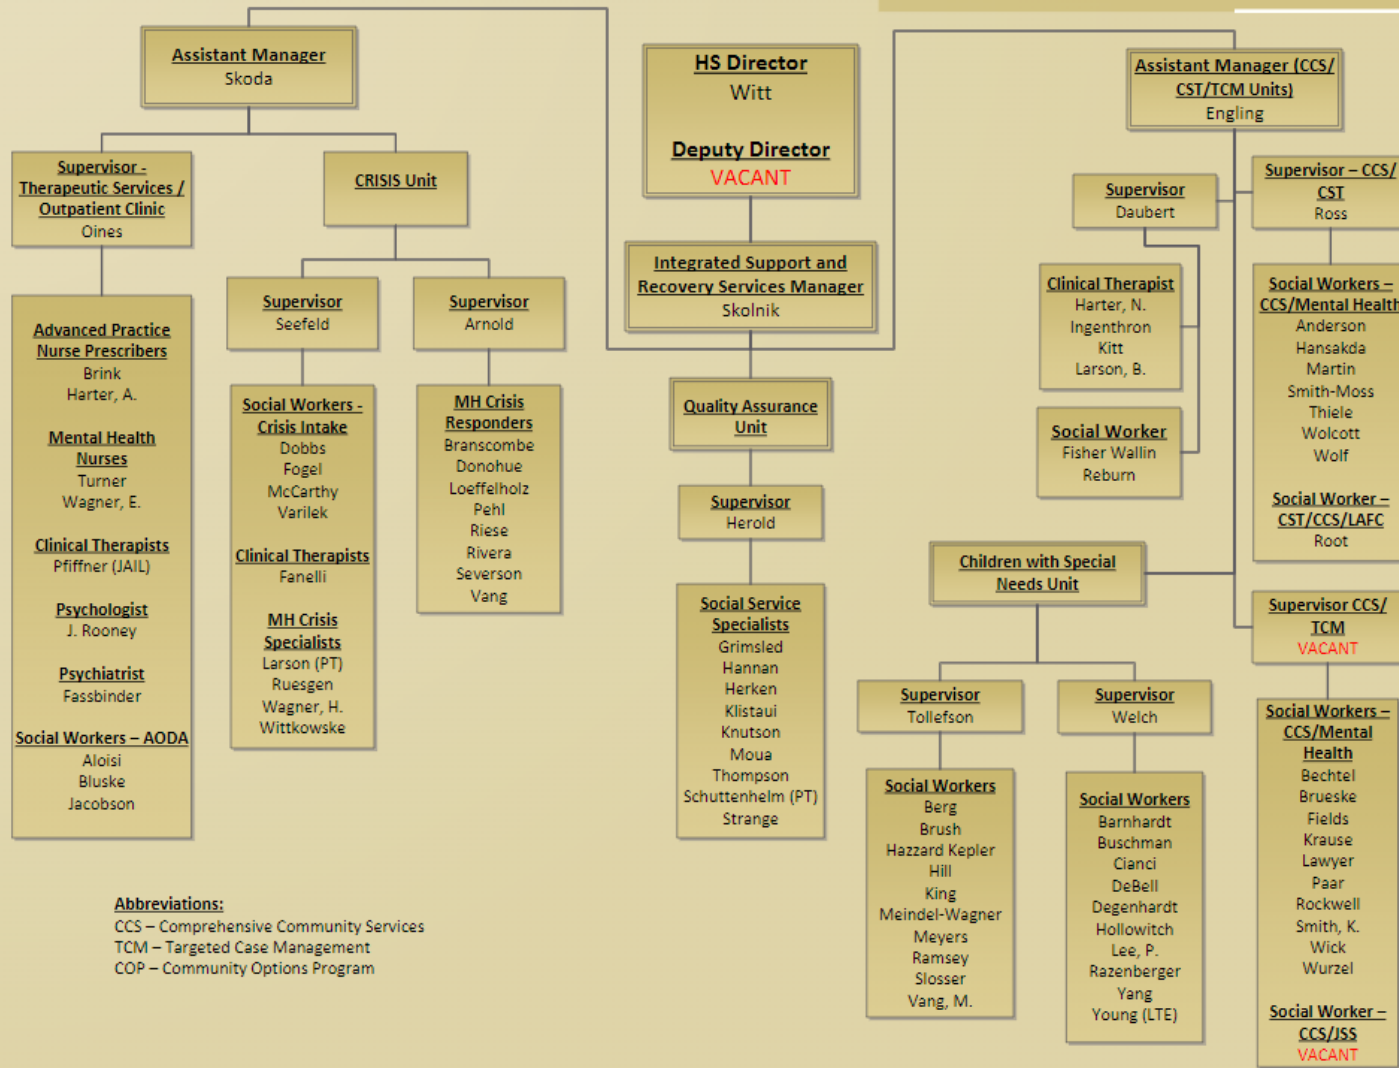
Assistant Manager
Skoda

Supervisor - Therapeutic Services / Outpatient Clinic
Oines

Advanced Practice Nurse Prescribers
Brink
Harter, A.

Mental Health Nurses
Turner
Wagner, E.

Clinical Therapists
Pfiffner (JAIL)

Psychologist
J. Rooney

Psychiatrist
Fassbinder

Social Workers – AODA
Aloisi
Bluske
Jacobson

CRISIS Unit

Supervisor
Seefeld

Social Workers - Crisis Intake
Dobbs
Fogel
McCarthy
Varilek

Clinical Therapists
Fanelli

MH Crisis Specialists
Larson (PT)
Ruesgen
Wagner, H.
Wittkowske

Supervisor
Arnold

MH Crisis Responders
Branscombe
Donohue
Loeffelholz
Pehl
Riese
Rivera
Severson
Vang

HS Director
Witt

Deputy Director
VACANT

Integrated Support and Recovery Services Manager
Skolnik

Quality Assurance Unit

Supervisor
Herold

Social Service Specialists
Grimsled
Hannan
Herken
Klistaui
Knutson
Moua
Thompson
Schuttenhelm (PT)
Strange

Assistant Manager (CCS/ CST/TCM Units)
Engling

Supervisor
Daubert

Clinical Therapist
Harter, N.
Ingenthron
Kitt
Larson, B.

Social Worker
Fisher Wallin
Reburn

Supervisor – CCS/ CST
Ross

Social Workers – CCS/Mental Health
Anderson
Hansakda
Martin
Smith-Moss
Thiele
Wolcott
Wolf

Social Worker – CST/CCS/LAFC
Root

Children with Special Needs Unit

Supervisor
Tollefson

Social Workers
Berg
Brush
Hazzard Kepler
Hill
King
Meindel-Wagner
Meyers
Ramsey
Slosser
Vang, M.

Supervisor
Welch

Social Workers
Barnhardt
Buschman
Cianci
DeBell
Degenhardt
Hollowitch
Lee, P.
Razenberger
Yang
Young (LTE)

Supervisor CCS/ TCM
VACANT

Social Workers – CCS/Mental Health
Bechtel
Brueske
Fields
Krause
Lawyer
Paar
Rockwell
Smith, K.
Wick
Wurzel

Social Worker – CCS/JSS
VACANT

Abbreviations:
CCS – Comprehensive Community Services
TCM – Targeted Case Management
COP – Community Options Program